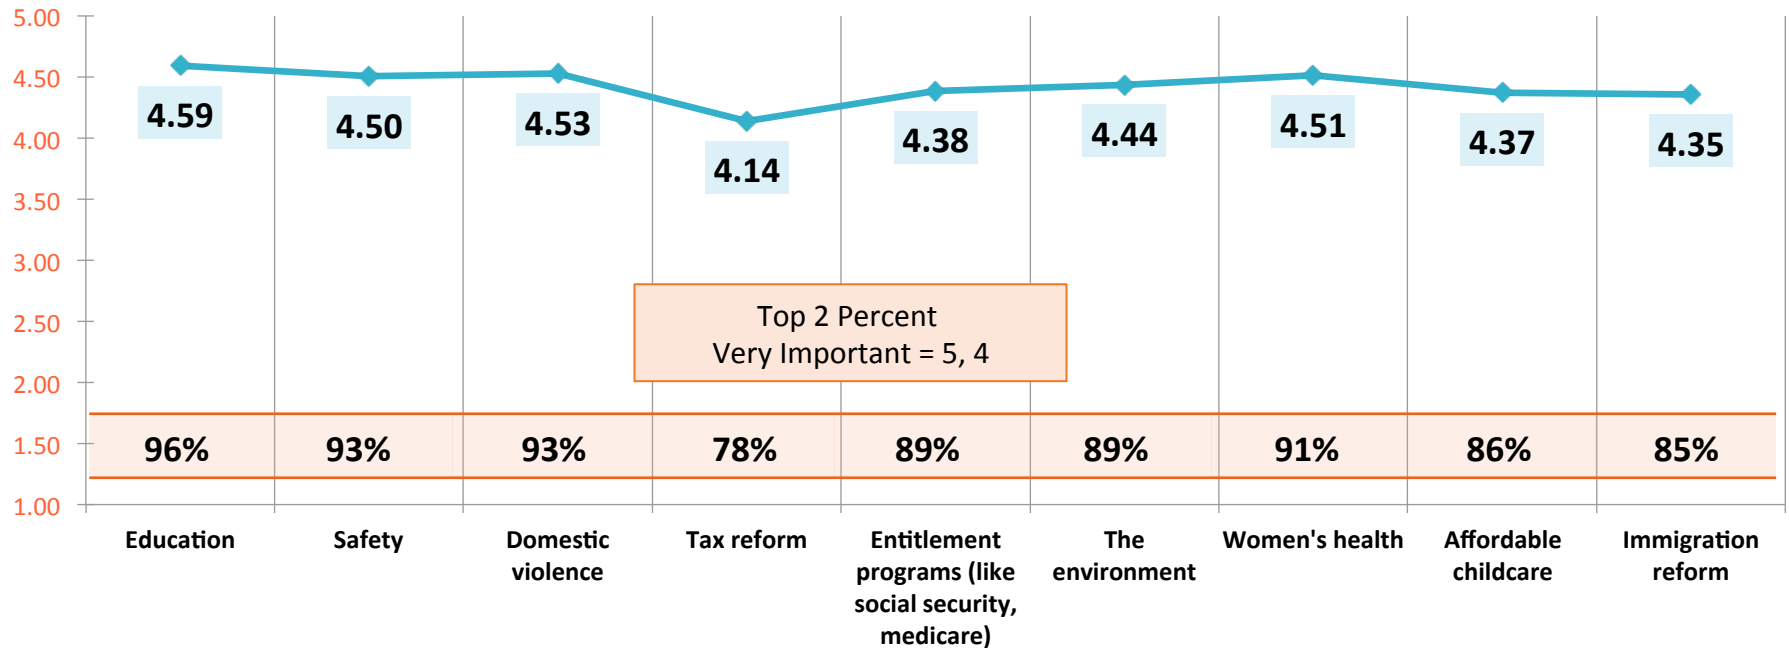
5.00
4.50
4.00
3.50
3.00
2.50
2.00
1.50
1.00

4.59
4.50
4.53
4.14
4.38
4.44
4.51
4.37
4.35

Top 2 Percent
Very Important = 5, 4

| 96% | 93% | 93% | 78% | 89% | 89% | 91% | 86% | 85% |
|---|---|---|---|---|---|---|---|---|

Education
Safety
Domestic violence
Tax reform
Entitlement programs (like social security, medicare)
The environment
Women's health
Affordable childcare
Immigration reform